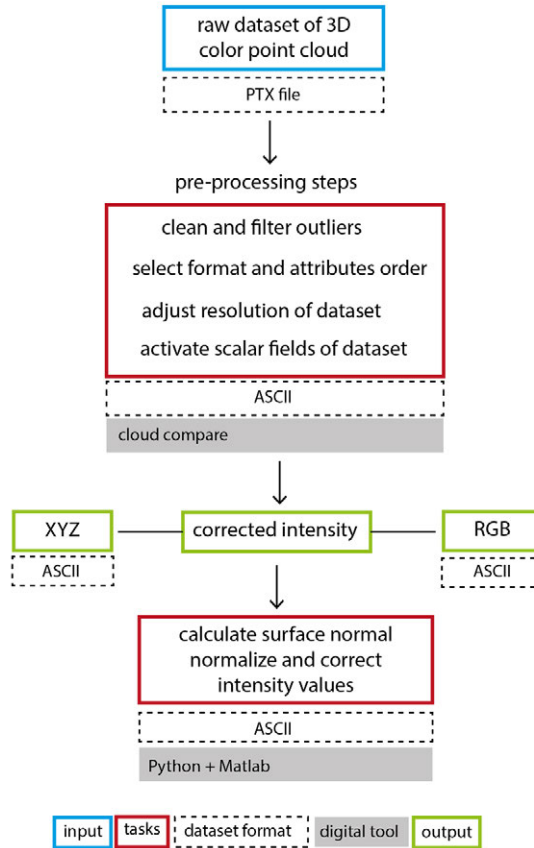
raw dataset of 3D color point cloud

PTX file

pre-processing steps

clean and filter outliers

select format and attributes order

adjust resolution of dataset

activate scalar fields of dataset

ASCII

cloud compare

XYZ

ASCII

corrected intensity

RGB

ASCII

calculate surface normal normalize and correct intensity values

ASCII

Python + Matlab

input tasks dataset format digital tool output